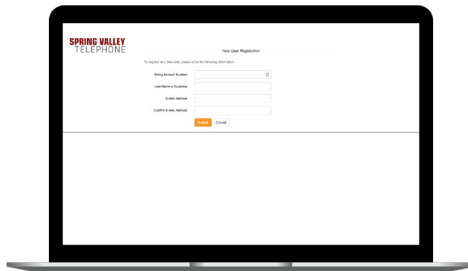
SPRING VALLEY
TELEPHONE

New User Registration

To register as a new user, please enter the following information.

Billing Account Number

Last Name or Business

E-mail Address

Confirm E-mail Address

Submit Cancel